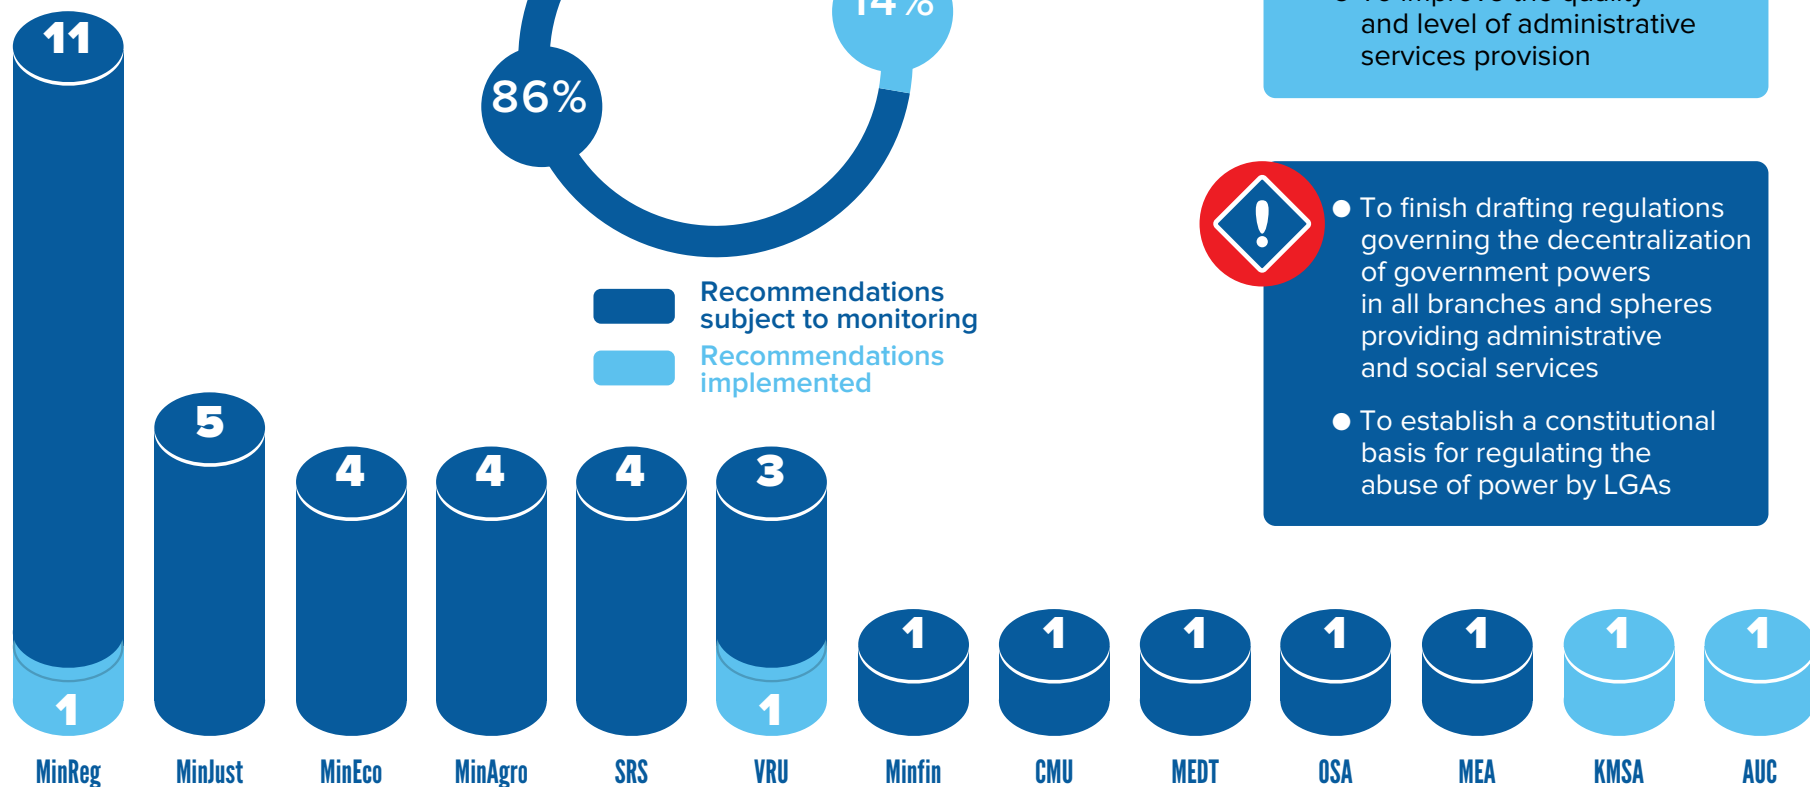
11

1

MinReg

5

MinJust

4

MinEco

4

MinAgro

4

SRS

3

1

VRU

1

Minfin

1

CMU

1

MEDT

1

OSA

1

MEA

1

KMSA

1

AUC

86%

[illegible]%

Recommendations subject to monitoring

Recommendations implemented

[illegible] and level of administrative services provision

● To finish drafting regulations governing the decentralization of government powers in all branches and spheres providing administrative and social services

● To establish a constitutional basis for regulating the abuse of power by LGAs